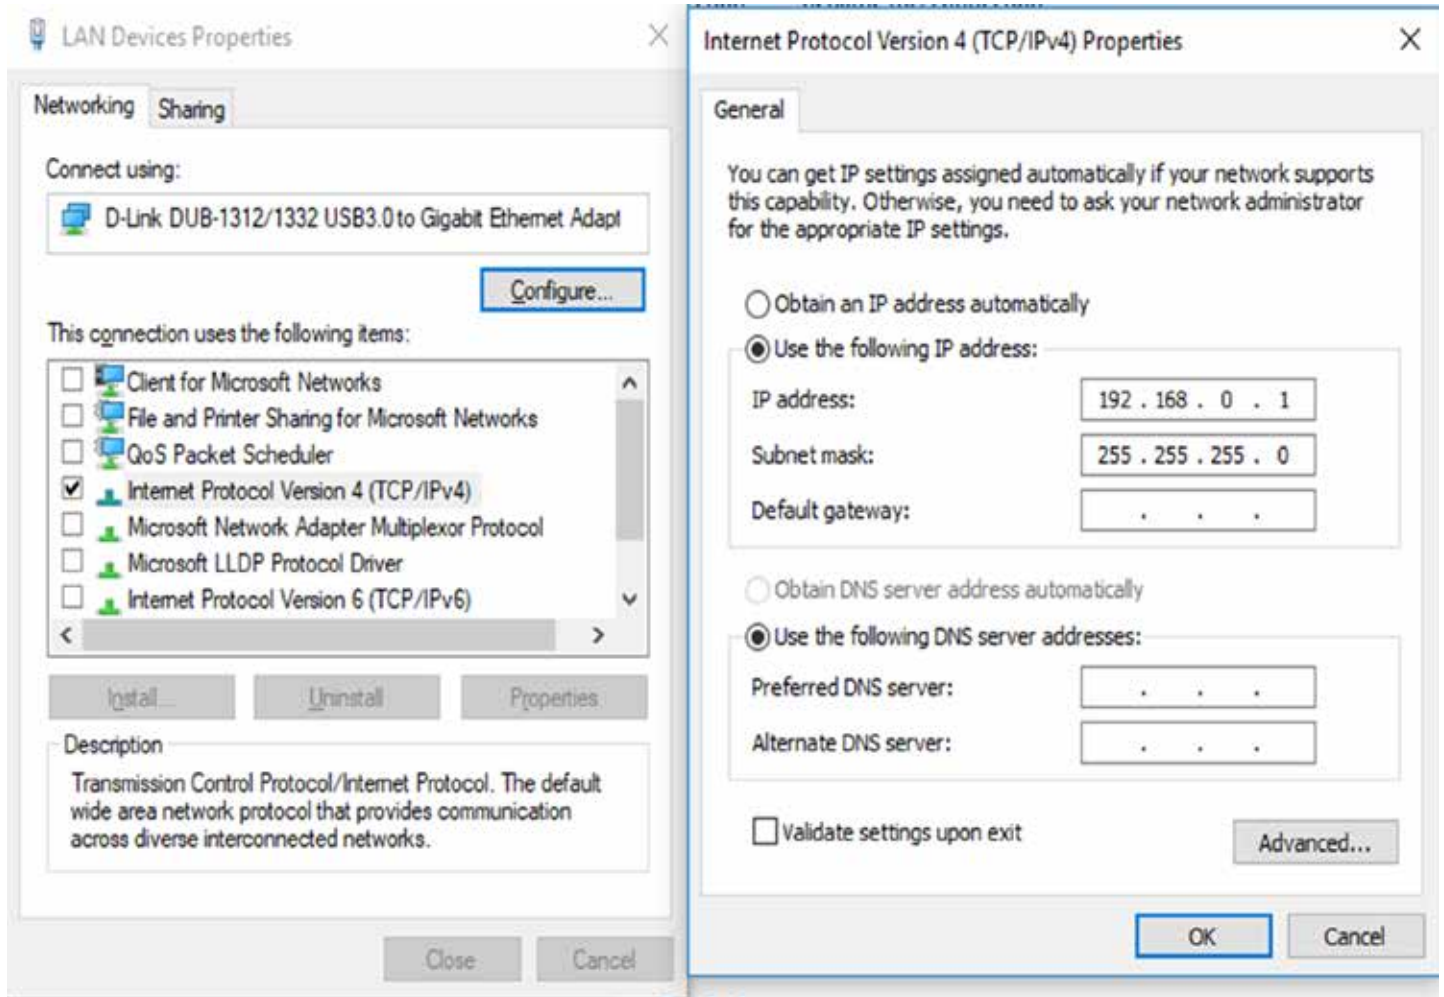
LAN Devices Properties

Networking Sharing

Connect using:

D-Link DUB-1312/1332 USB3.0 to Gigabit Ethernet Adapt

Configure...

This connection uses the following items:

Client for Microsoft Networks
File and Printer Sharing for Microsoft Networks
QoS Packet Scheduler
Internet Protocol Version 4 (TCP/IPv4)
Microsoft Network Adapter Multiplexor Protocol
Microsoft LLDP Protocol Driver
Internet Protocol Version 6 (TCP/IPv6)

Install... Uninstall Properties

Description

Transmission Control Protocol/Internet Protocol. The default wide area network protocol that provides communication across diverse interconnected networks.

Close Cancel

Internet Protocol Version 4 (TCP/IPv4) Properties

General

You can get IP settings assigned automatically if your network supports this capability. Otherwise, you need to ask your network administrator for the appropriate IP settings.

Obtain an IP address automatically

Use the following IP address:

IP address: 192 . 168 . 0 . 1

Subnet mask: 255 . 255 . 255 . 0

Default gateway: . . .

Obtain DNS server address automatically

Use the following DNS server addresses:

Preferred DNS server: . . .

Alternate DNS server: . . .

Validate settings upon exit

Advanced...

OK Cancel